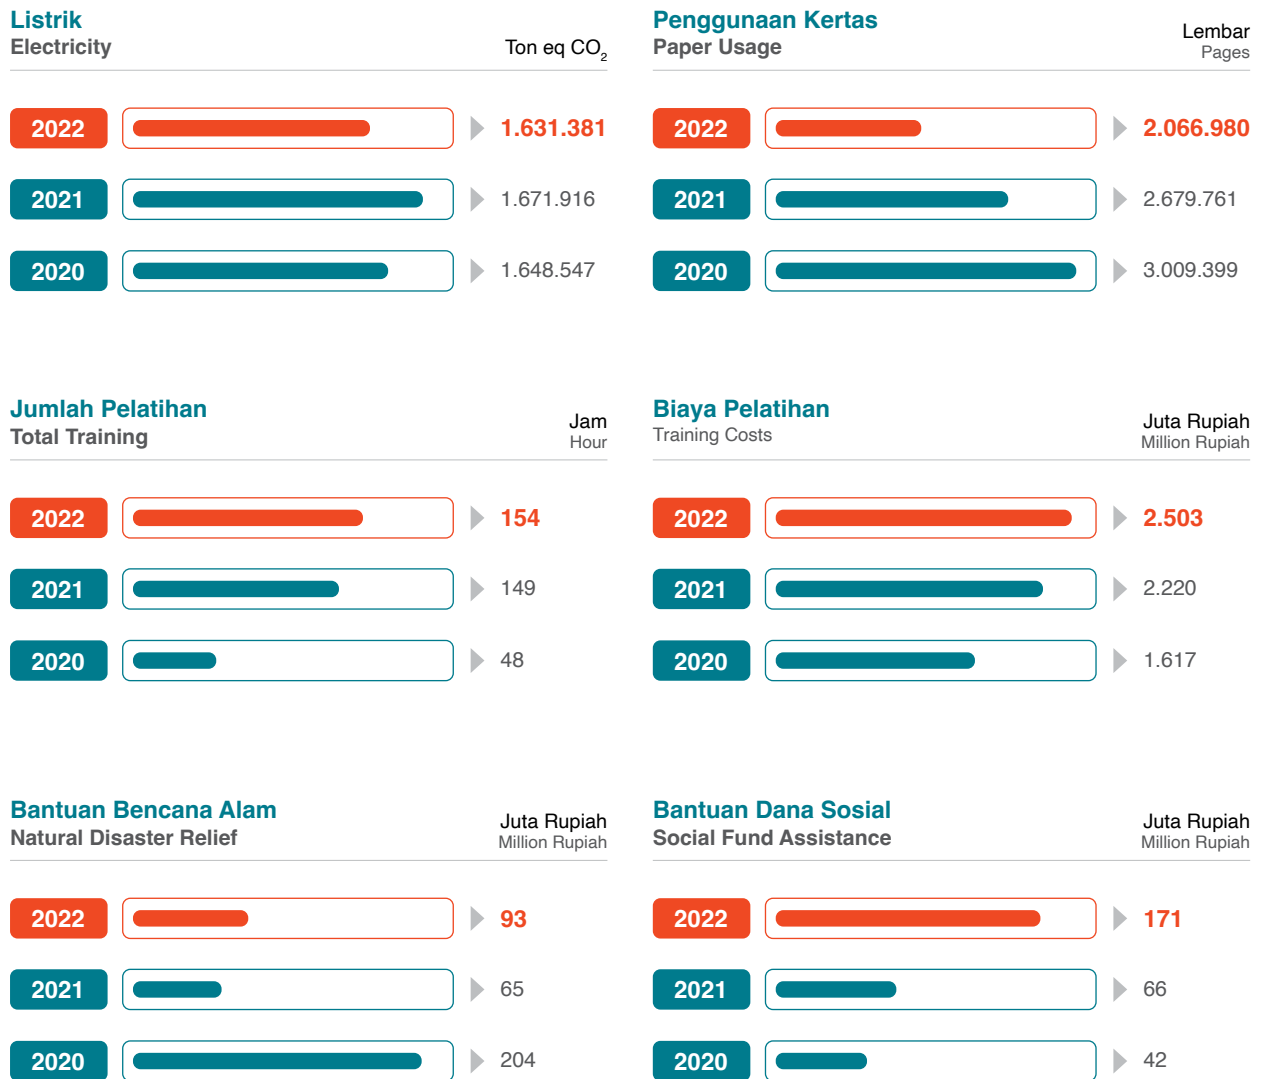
Listrik
Electricity

Ton eq $CO_2$

2022 1.631.381
2021 1.671.916
2020 1.648.547

Penggunaan Kertas
Paper Usage

Lembar
Pages

2022 2.066.980
2021 2.679.761
2020 3.009.399

Jumlah Pelatihan
Total Training

Jam
Hour

2022 154
2021 149
2020 48

Biaya Pelatihan
Training Costs

Juta Rupiah
Million Rupiah

2022 2.503
2021 2.220
2020 1.617

Bantuan Bencana Alam
Natural Disaster Relief

Juta Rupiah
Million Rupiah

2022 93
2021 65
2020 204

Bantuan Dana Sosial
Social Fund Assistance

Juta Rupiah
Million Rupiah

2022 171
2021 66
2020 42